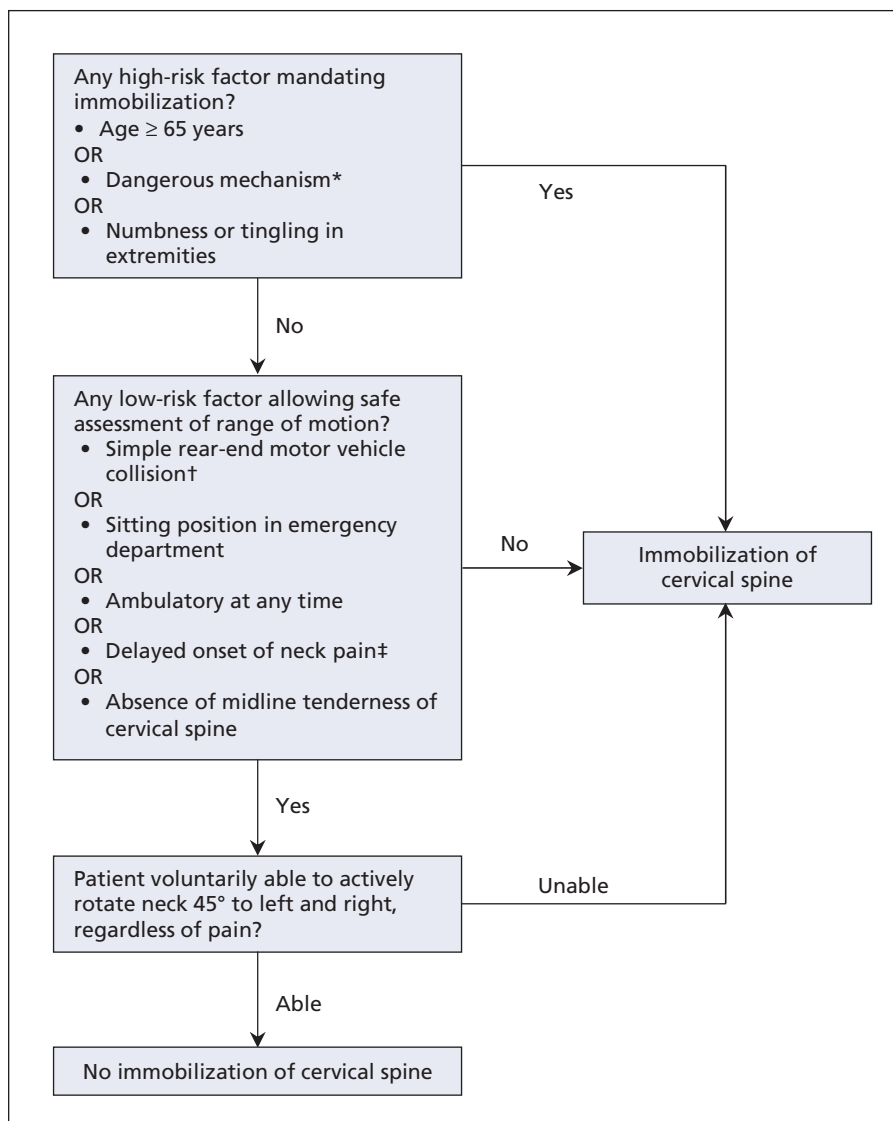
Any high-risk factor mandating immobilization?
• Age $\geq$ 65 years
OR
• Dangerous mechanism*
OR
• Numbness or tingling in extremities

Yes

No

Any low-risk factor allowing safe assessment of range of motion?
• Simple rear-end motor vehicle collision†
OR
• Sitting position in emergency department
OR
• Ambulatory at any time
OR
• Delayed onset of neck pain‡
OR
• Absence of midline tenderness of cervical spine

No

Immobilization of cervical spine

Yes

Patient voluntarily able to actively rotate neck 45° to left and right, regardless of pain?

Unable

Able

No immobilization of cervical spine